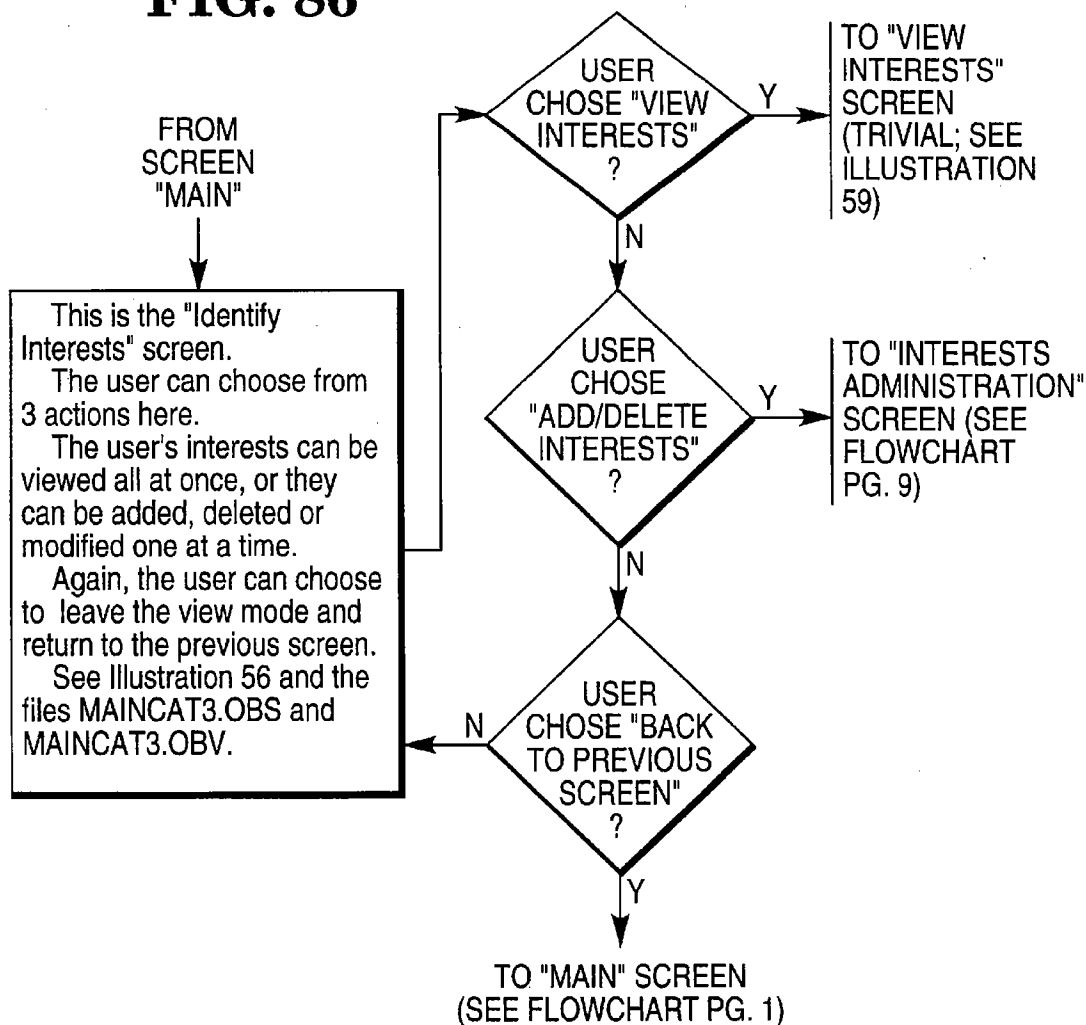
FIG. 86

FROM SCREEN "MAIN"

This is the "Identify Interests" screen.
The user can choose from 3 actions here.
The user's interests can be viewed all at once, or they can be added, deleted or modified one at a time.
Again, the user can choose to leave the view mode and return to the previous screen.
See Illustration 56 and the files MAINCAT3.OBS and MAINCAT3.OBV.

USER CHOSE "VIEW INTERESTS" ?

Y

TO "VIEW INTERESTS" SCREEN (TRIVIAL; SEE ILLUSTRATION 59)

N

USER CHOSE "ADD/DELETE INTERESTS" ?

Y

TO "INTERESTS ADMINISTRATION" SCREEN (SEE FLOWCHART PG. 9)

N

USER CHOSE "BACK TO PREVIOUS SCREEN" ?

N

Y

TO "MAIN" SCREEN (SEE FLOWCHART PG. 1)